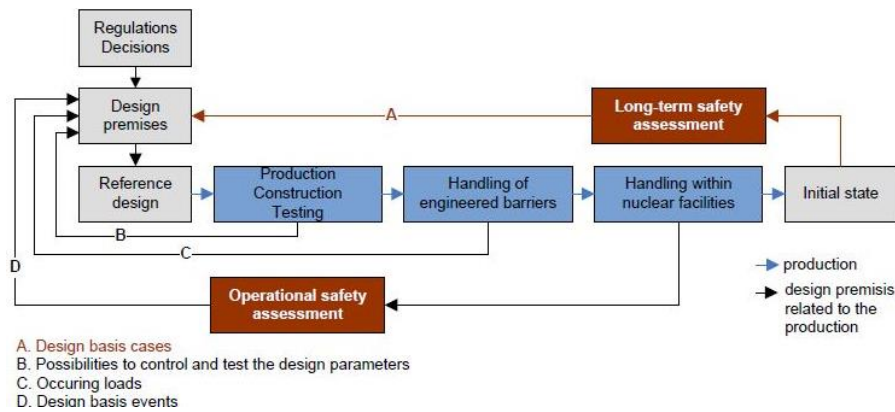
Regulations
Decisions

Design premises

A

Long-term safety assessment

Reference design

Production
Construction
Testing

Handling of engineered barriers

Handling within nuclear facilities

Initial state

B

C

D

production

design premisis related to the production

Operational safety assessment

A. Design basis cases
B. Possibilities to control and test the design parameters
C. Occuring loads
D. Design basis events